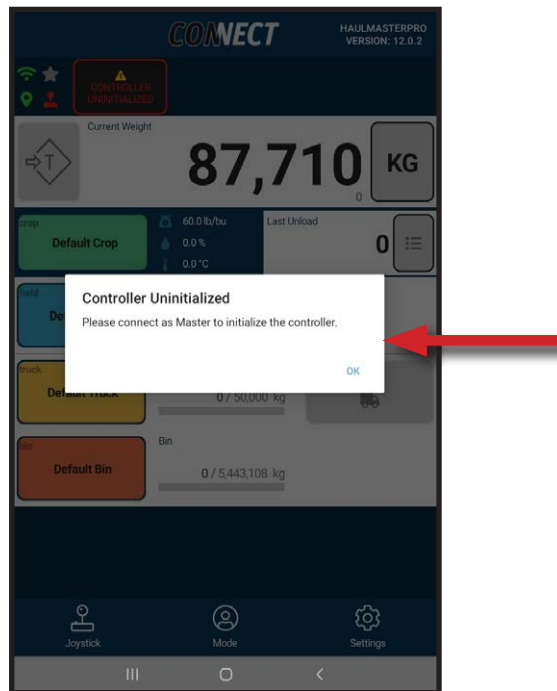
CONNECT

HAULMASTERPRO
VERSION: 12.0.2

CONTROLLER UNINITIALIZED

Current Weight

T

87,710

KG

0

crop

Default Crop

60.0 lb/bu

0.0 %

0.0 °C

Last Unload

0

field

De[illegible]

Controller Uninitialized

Please connect as Master to initialize the controller.

OK

truck

Default Truck

0 / 50,000 kg

bin

Default Bin

Bin

0 / 5,443,108 kg

Joystick

Mode

Settings